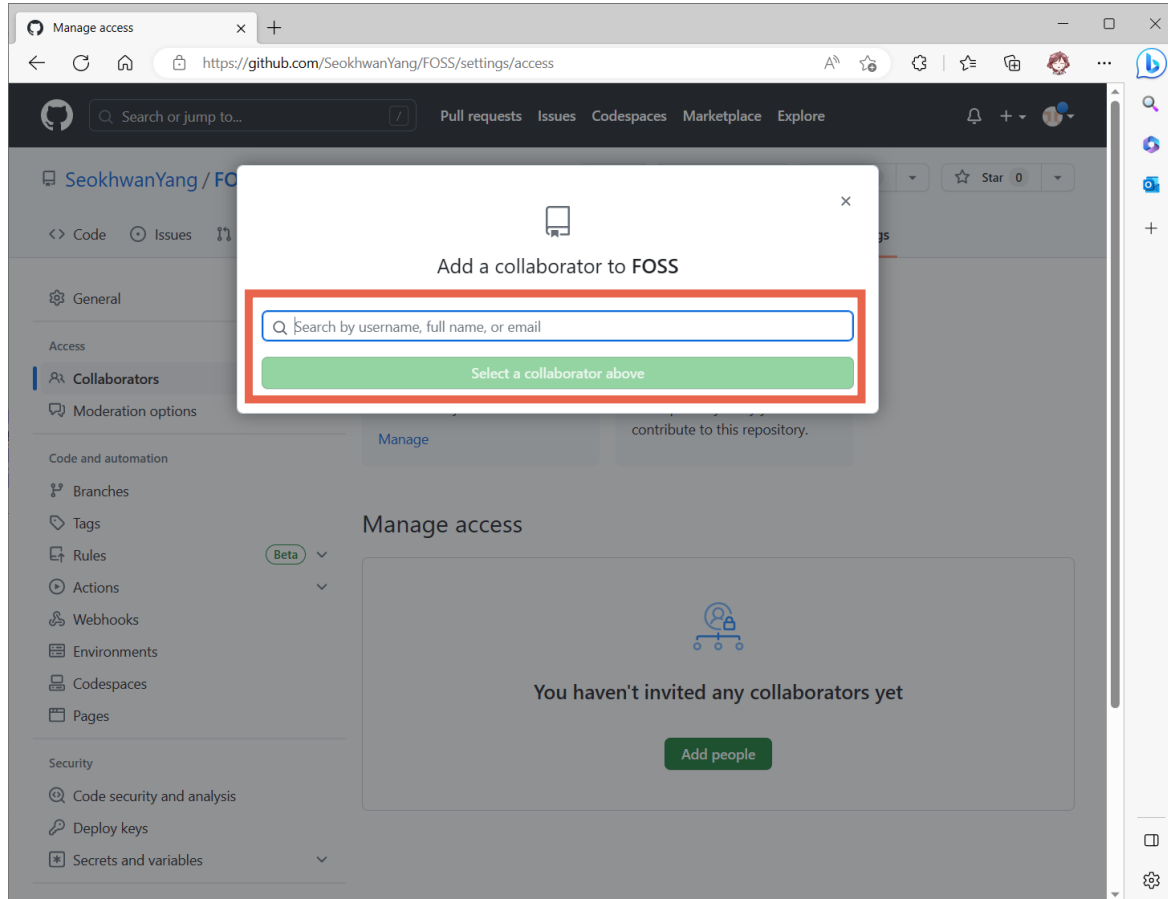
Manage access
https://github.com/SeokhwanYang/FOSS/settings/access

Search or jump to...
/
Pull requests Issues Codespaces Marketplace Explore

SeokhwanYang / FO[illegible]
Star 0

Code Issues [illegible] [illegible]gs

Add a collaborator to FOSS

Search by username, full name, or email
Select a collaborator above

General

Access
Collaborators
Moderation options

Code and automation
Branches
Tags
Rules Beta
Actions
Webhooks
Environments
Codespaces
Pages

Security
Code security and analysis
Deploy keys
Secrets and variables

Manage
contribute to this repository.

Manage access

You haven't invited any collaborators yet

Add people